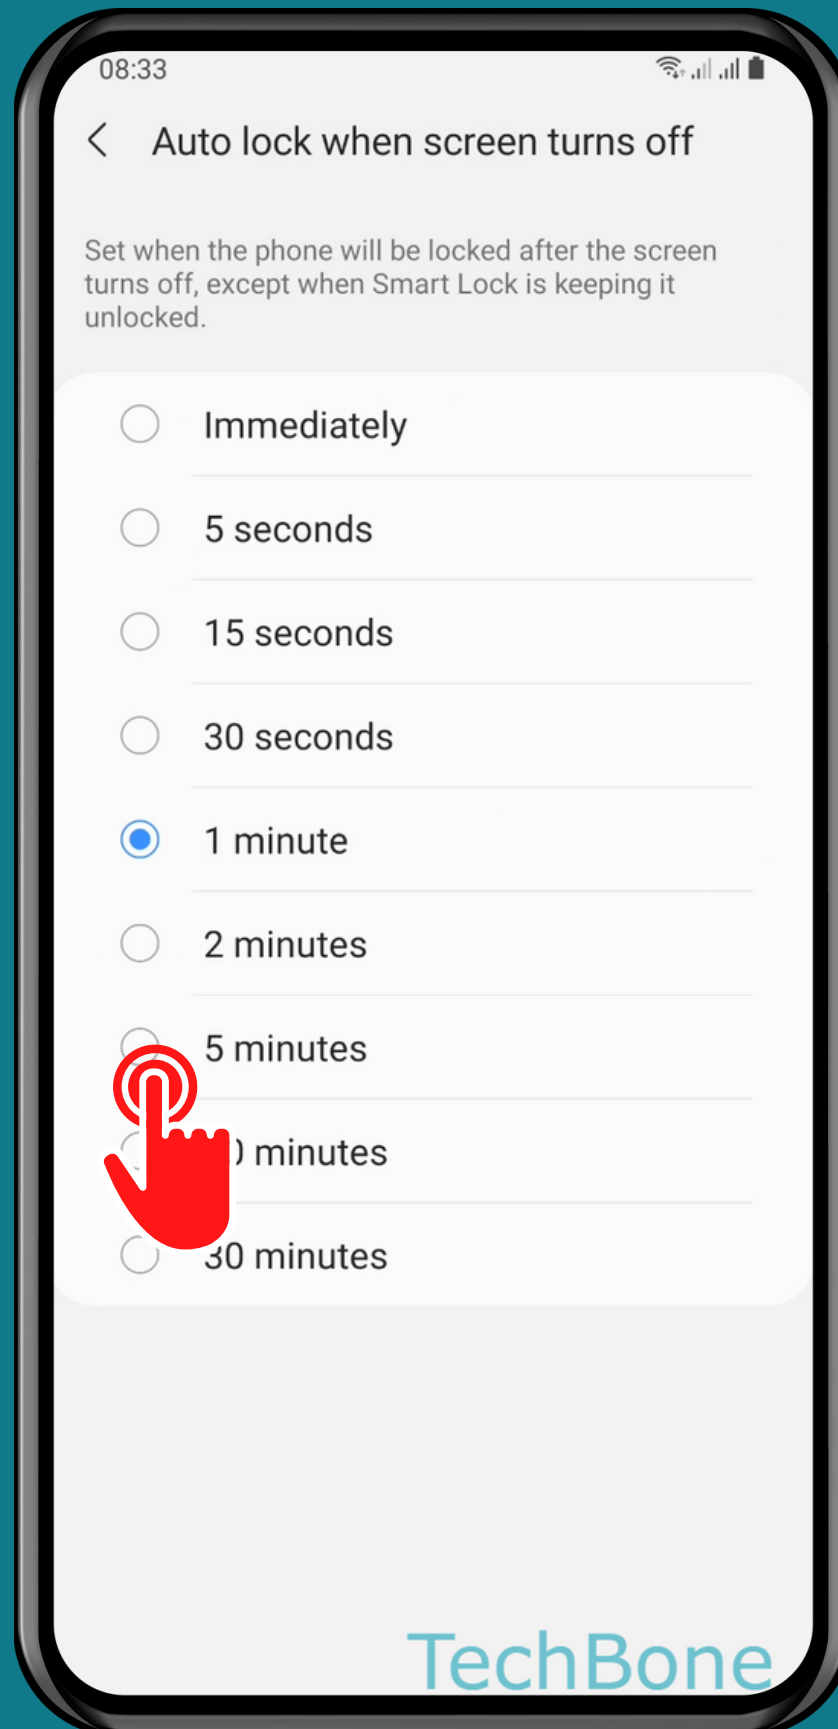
08:33

Auto lock when screen turns off

Set when the phone will be locked after the screen turns off, except when Smart Lock is keeping it unlocked.

Immediately

5 seconds

15 seconds

30 seconds

1 minute

2 minutes

5 minutes

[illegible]) minutes

30 minutes

TechBone